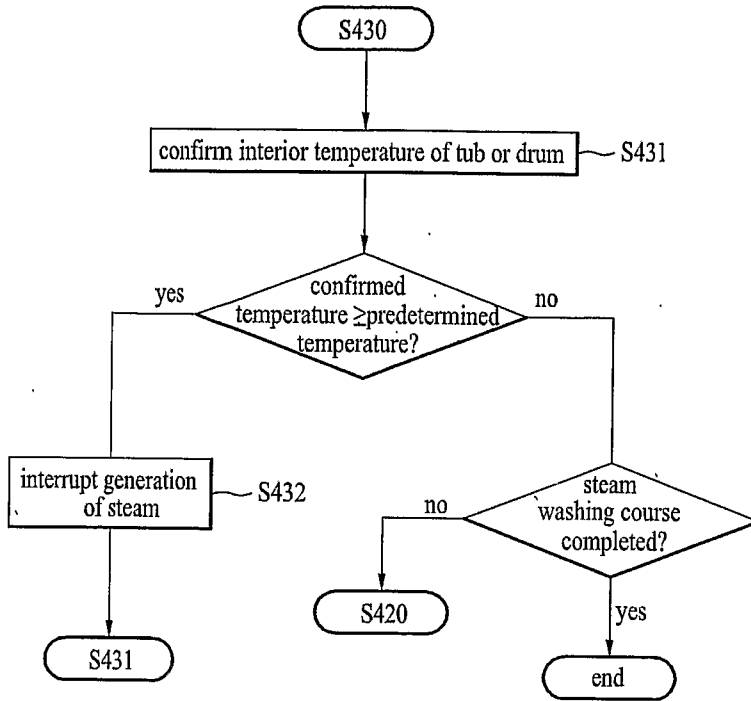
S430

confirm interior temperature of tub or drum
S431

confirmed temperature $\geq$predetermined temperature?

yes

no

interrupt generation of steam
S432

steam washing course completed?

no

yes

S431

S420

end